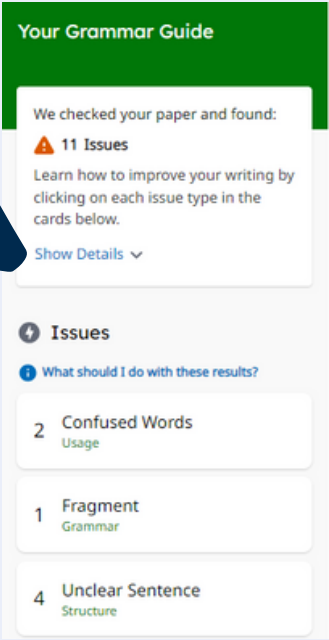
Your Grammar Guide

We checked your paper and found:

11 Issues

Learn how to improve your writing by clicking on each issue type in the cards below.

Show Details

Issues

What should I do with these results?

2 Confused Words
Usage

1 Fragment
Grammar

4 Unclear Sentence
Structure